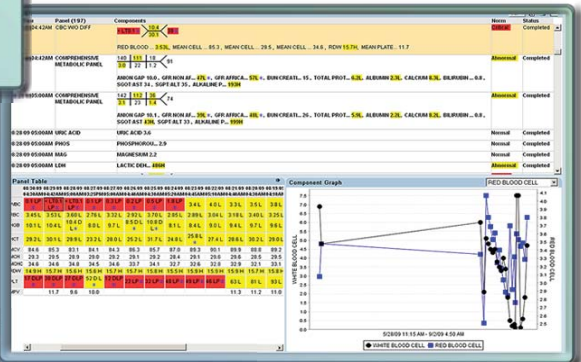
| Date | Panel (197) | Components | Norm | Status |
|---|---|---|---|---|
| 04:42AM | CBC W/O DIFF | RED BLOOD ... 3.53L, MEAN CELL ... 85.3, MEAN CELL ... 29.5, MEAN CELL ... 34.6, RDW 15.7H, MEAN PLATE ... 11.7 | Critical | Completed |
| 04:42AM | COMPREHENSIVE METABOLIC PANEL | ANION GAP 10.0, GFR NON AF... 47L =, GFR AFRICA... 57L =, BUN CREATI... 15.0, TOTAL PROT... 6.2L, ALBUMIN 2.2L, CALCIUM 8.3L, BILIRUBIN... SGOT AST 24, SGPT ALT 35, ALKALINE P... 193H | Abnormal | Completed |
| 05:00AM | COMPREHENSIVE METABOLIC PANEL | ANION GAP 11.0, GFR NON AF... 39L =, GFR AFRICA... 47L =, BUN CREATI... 17.0, TOTAL PROT... 5.9L, ALBUMIN 2.2L, CALCIUM 8.3L, BILIRUBIN... SGOT AST 24, SGPT ALT 32, ALKALINE P... 199H | Abnormal | Completed |
| 8/28/09 05:00AM | URIC ACID | URIC ACID 3.6 | Normal | Completed |
| 8/28/09 05:00AM | PHOS | PHOSPHOROU... 2.9 | Normal | Completed |
| 8/28/09 05:00AM | MAG | MAGNESIUM 2.2 | Normal | Completed |
| 8/28/09 05:00AM | LDH | LACTIC DEH... 480H | Abnormal | Completed |

Panel Table

| | | | | | | | | | | | |
|---|---|---|---|---|---|---|---|---|---|---|---|
| RBC | 0.1 LP | 0.1 LP | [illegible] | 0.1 LP | 0.1 LP | 3.4L | 4.0L | 3.3L | 3.5L | 3.8L | |
| | 3.45L | 3.51L | 3.40L | 2.76L | 3.32L | 2.92L | 9.5 DL | 3.50L | 3.60L | 3.52L | 3.53L |
| HGB | 10.1L | 10.4L | 10.4L | 8.6 LP | 10.0L | 9.7L | 8.5 DL | 10.3L | 10.6L | 10.3L | 10.4L |
| HCT | 29.0L | 30.1L | 29.8L | 23.2L | 28.8L | 25.2L | 25.8 L | 29.4L | 30.0L | 29.6L | 30.5L |
| MCV | 84.0 | 85.8 | 87.7 | 84.3 | 86.7 | 86.4 | 86.5 | 84.0 | 83.3 | 84.1 | 85.3 |
| MCH | 29.3 | 29.6 | 30.6 | 31.2 | 30.1 | 33.0 | 29.8 | 29.4 | 29.4 | 29.3 | 29.5 |
| MCHC | 34.8 | 34.6 | 34.9 | 37.1 | 34.7 | 38.3 | 34.4 | 35.0 | 35.3 | 34.8 | 34.6 |
| RDW | 14.9H | 15.1H | 15.5H | 15.8H | 15.8H | 15.5H | 15.8H | 15.9H | 15.4H | 15.7H | |
| PLT | | | | | | 48 LP | | 63L | 61L | 91L | |
| MPV | | 11.7 | 8.8 | 10.8 | | | | | | | |

Component Graph

RED BLOOD CELL

WHITE BLOOD CELL

RED BLOOD CELL

5/28/09 11:15 AM - 9/2/09 4:50 AM

WHITE BLOOD CELL RED BLOOD CELL